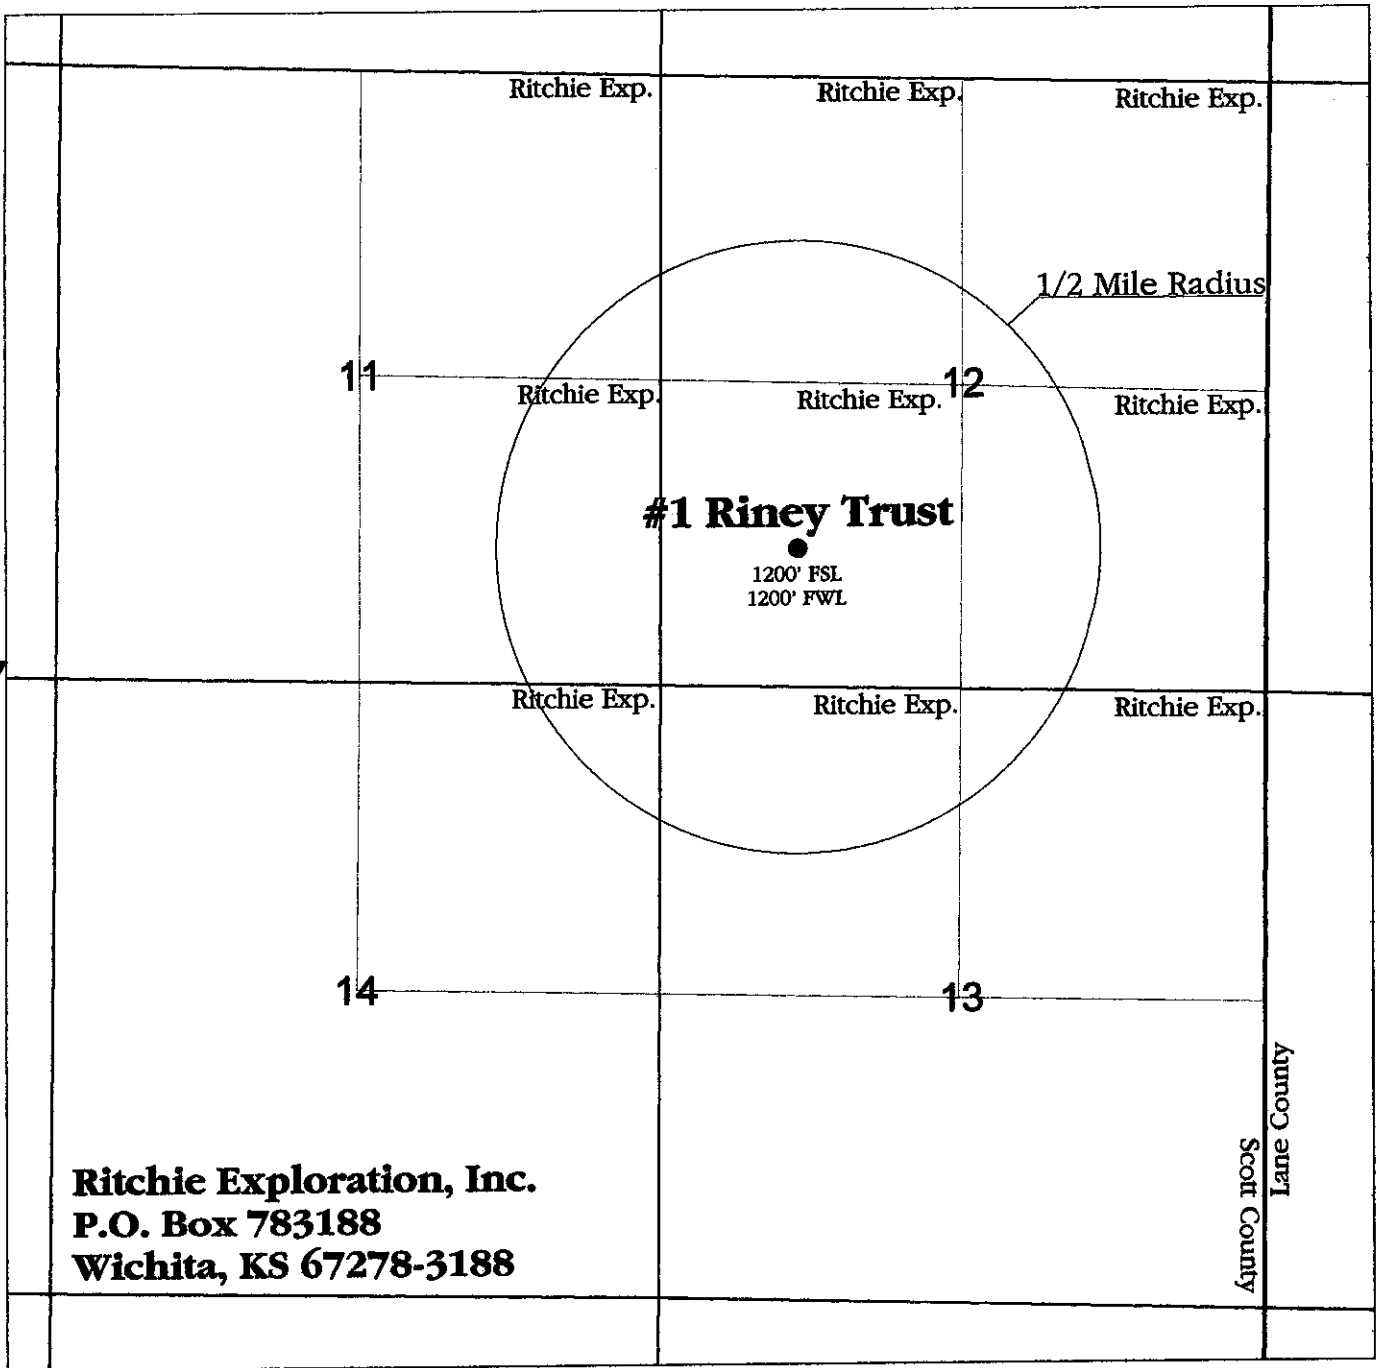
Ritchie Exp.
Ritchie Exp.
Ritchie Exp.

1/2 Mile Radius

11
Ritchie Exp.
Ritchie Exp.
12
Ritchie Exp.

#1 Riney Trust
1200' FSL
1200' FWL

Ritchie Exp.
Ritchie Exp.
Ritchie Exp.

14
13

Lane County
Scott County

Ritchie Exploration, Inc.
P.O. Box 783188
Wichita, KS 67278-3188